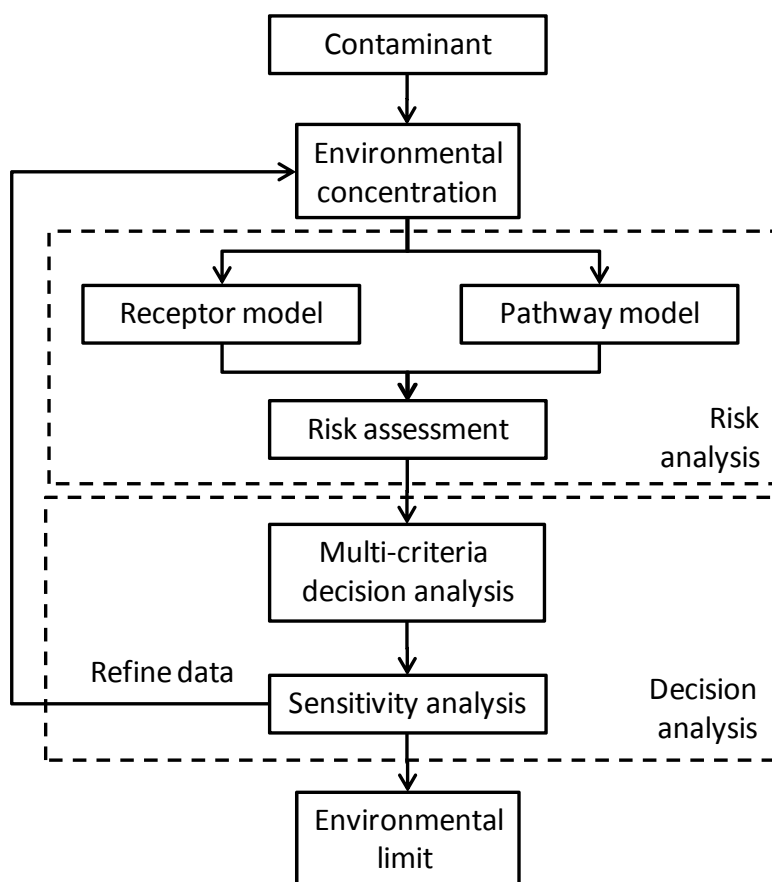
Contaminant

Environmental concentration

Receptor model

Pathway model

Risk assessment

Risk analysis

Multi-criteria decision analysis

Refine data

Sensitivity analysis

Decision analysis

Environmental limit